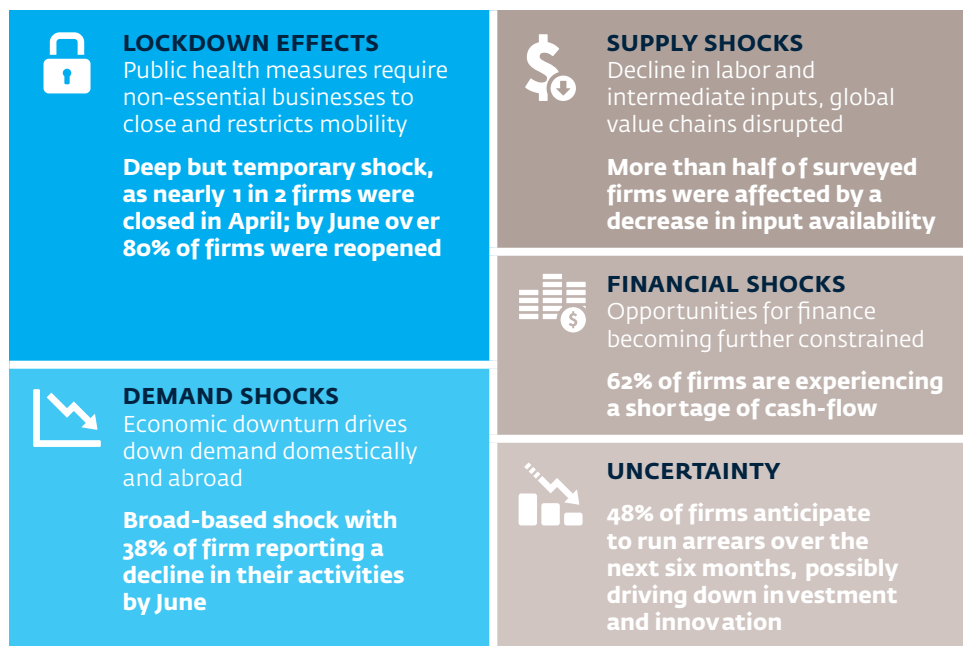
LOCKDOWN EFFECTS
Public health measures require non-essential businesses to close and restricts mobility

Deep but temporary shock, as nearly 1 in 2 firms were closed in April; by June over 80% of firms were reopened

DEMAND SHOCKS
Economic downturn drives down demand domestically and abroad

Broad-based shock with 38% of firm reporting a decline in their activities by June

SUPPLY SHOCKS
Decline in labor and intermediate inputs, global value chains disrupted

More than half of surveyed firms were affected by a decrease in input availability

FINANCIAL SHOCKS
Opportunities for finance becoming further constrained

62% of firms are experiencing a shortage of cash-flow

UNCERTAINTY

48% of firms anticipate to run arrears over the next six months, possibly driving down investment and innovation